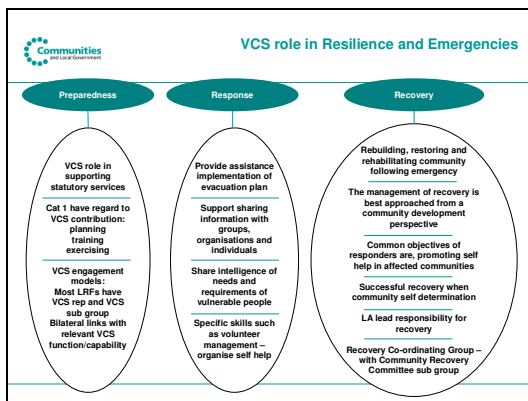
Communities and Local Government

VCS role in Resilience and Emergencies

Preparedness

Response

Recovery

VCS role in supporting statutory services

Cat 1 have regard to VCS contribution: planning training exercising

VCS engagement models: Most LRFs have VCS rep and VCS sub group Bilateral links with relevant VCS function/capability

Provide assistance implementation of evacuation plan

Support sharing information with groups, organisations and individuals

Share intelligence of needs and requirements of vulnerable people

Specific skills such as volunteer management – organise self help

Rebuilding, restoring and rehabilitating community following emergency

The management of recovery is best approached from a community development perspective

Common objectives of responders are, promoting self help in affected communities

Successful recovery when community self determination

LA lead responsibility for recovery

Recovery Co-ordinating Group – with Community Recovery Committee sub group